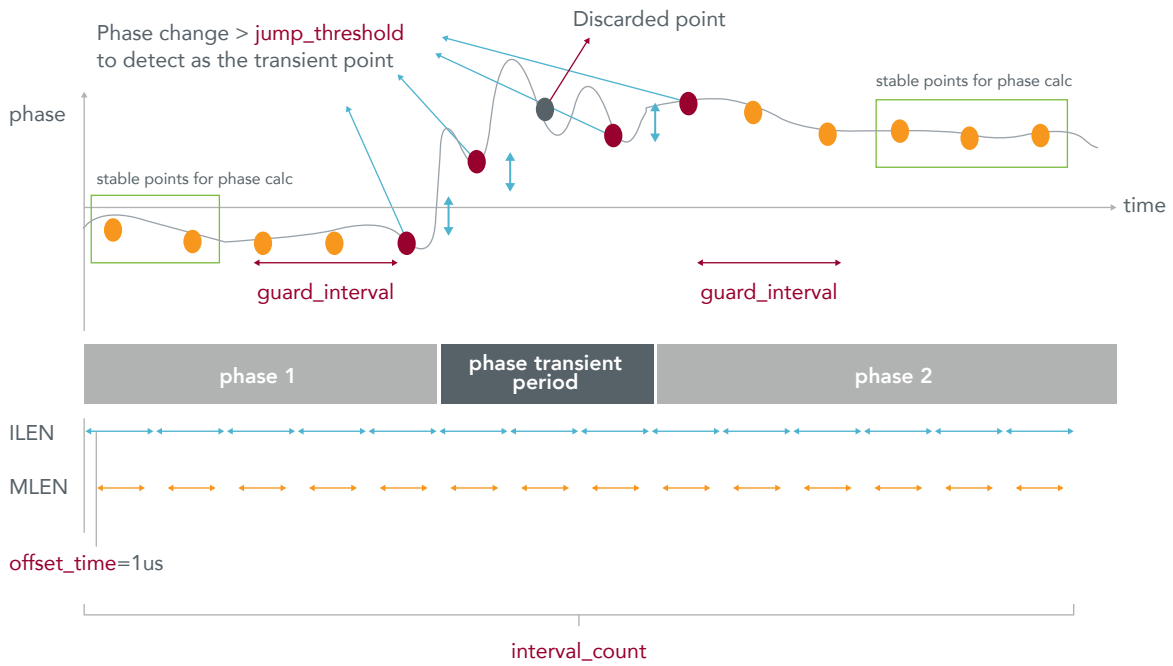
Phase change > jump_threshold to detect as the transient point

Discarded point

phase

stable points for phase calc

stable points for phase calc

time

guard_interval

guard_interval

phase 1

phase transient period

phase 2

ILEN

MLEN

offset_time=1us

interval_count